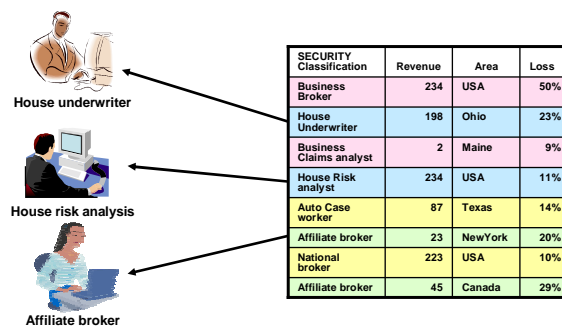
House underwriter

House risk analysis

Affiliate broker

| SECURITY Classification | Revenue | Area | Loss |
|---|---|---|---|
| Business Broker | 234 | USA | 50% |
| House Underwriter | 198 | Ohio | 23% |
| Business Claims analyst | 2 | Maine | 9% |
| House Risk analyst | 234 | USA | 11% |
| Auto Case worker | 87 | Texas | 14% |
| Affiliate broker | 23 | NewYork | 20% |
| National broker | 223 | USA | 10% |
| Affiliate broker | 45 | Canada | 29% |